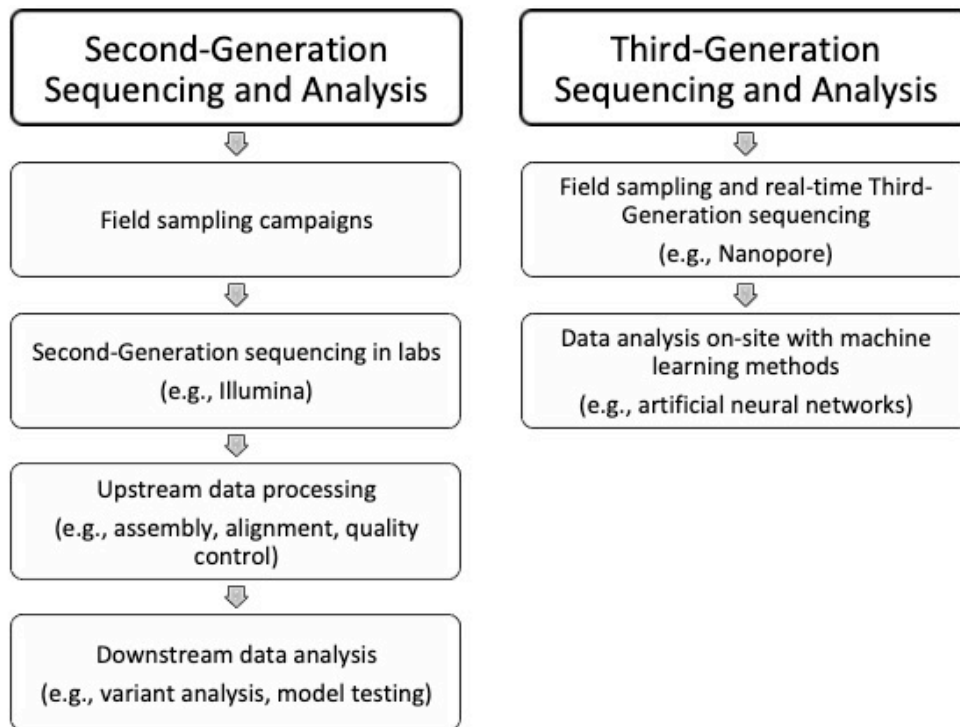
Second-Generation Sequencing and Analysis

Field sampling campaigns

Second-Generation sequencing in labs

(e.g., Illumina)

Upstream data processing

(e.g., assembly, alignment, quality control)

Downstream data analysis

(e.g., variant analysis, model testing)

Third-Generation Sequencing and Analysis

Field sampling and real-time Third-Generation sequencing

(e.g., Nanopore)

Data analysis on-site with machine learning methods

(e.g., artificial neural networks)